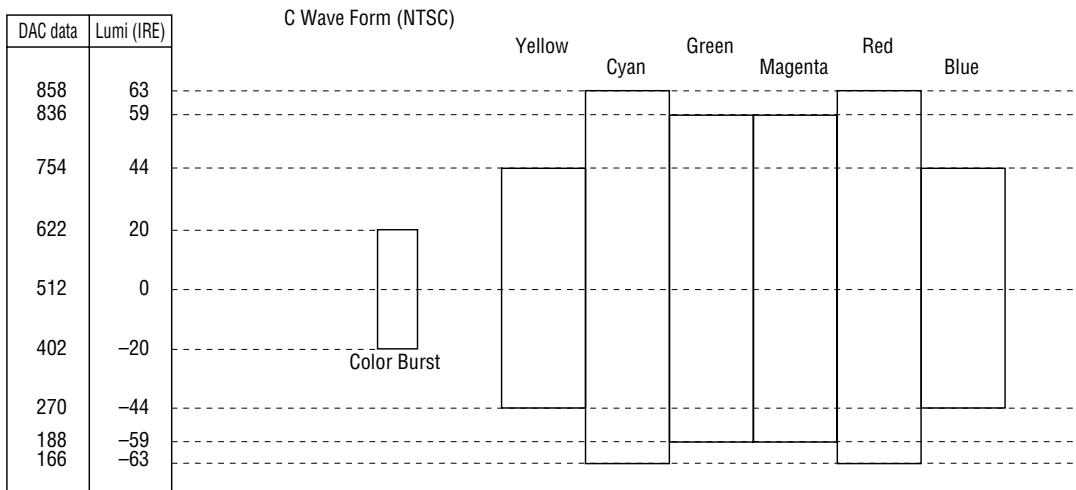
C Wave Form (NTSC)

| DAC data | Lumi (IRE) |
|---|---|
| 858 | 63 |
| 836 | 59 |
| 754 | 44 |
| 622 | 20 |
| 512 | 0 |
| 402 | –20 |
| 270 | –44 |
| 188 | –59 |
| 166 | –63 |

Yellow
Cyan
Green
Magenta
Red
Blue

Color Burst